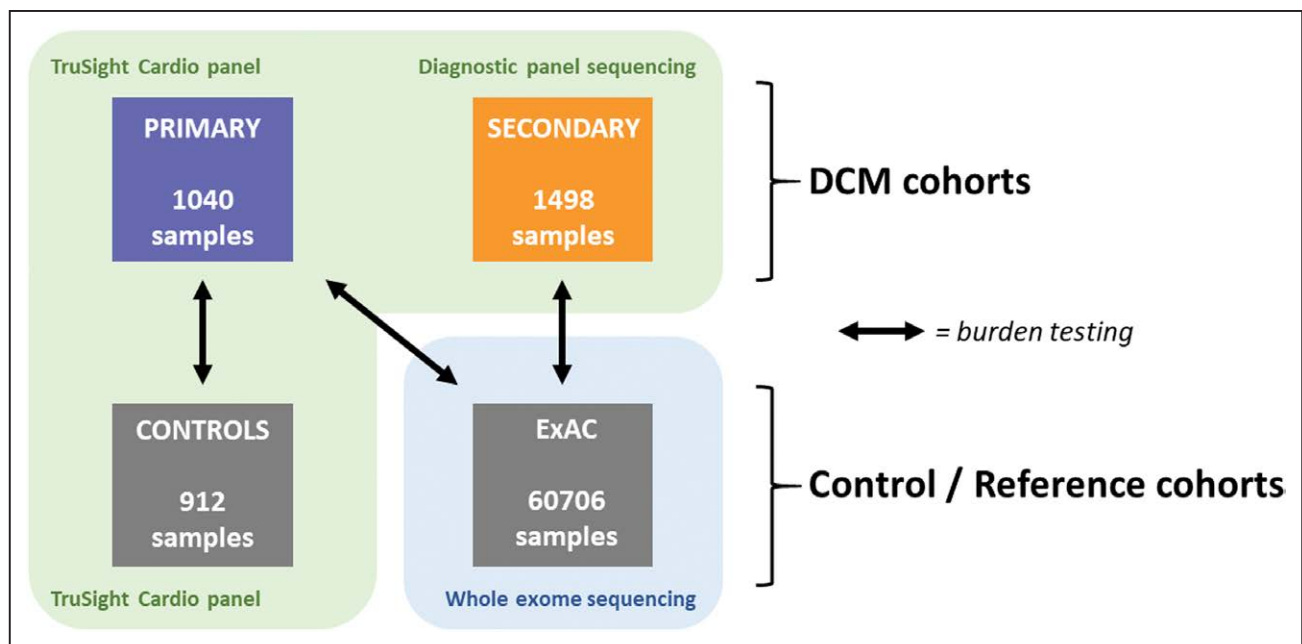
TruSight Cardio panel

Diagnostic panel sequencing

PRIMARY

1040 samples

SECONDARY

1498 samples

DCM cohorts

= burden testing

CONTROLS

912 samples

ExAC

60706 samples

Control / Reference cohorts

TruSight Cardio panel

Whole exome sequencing